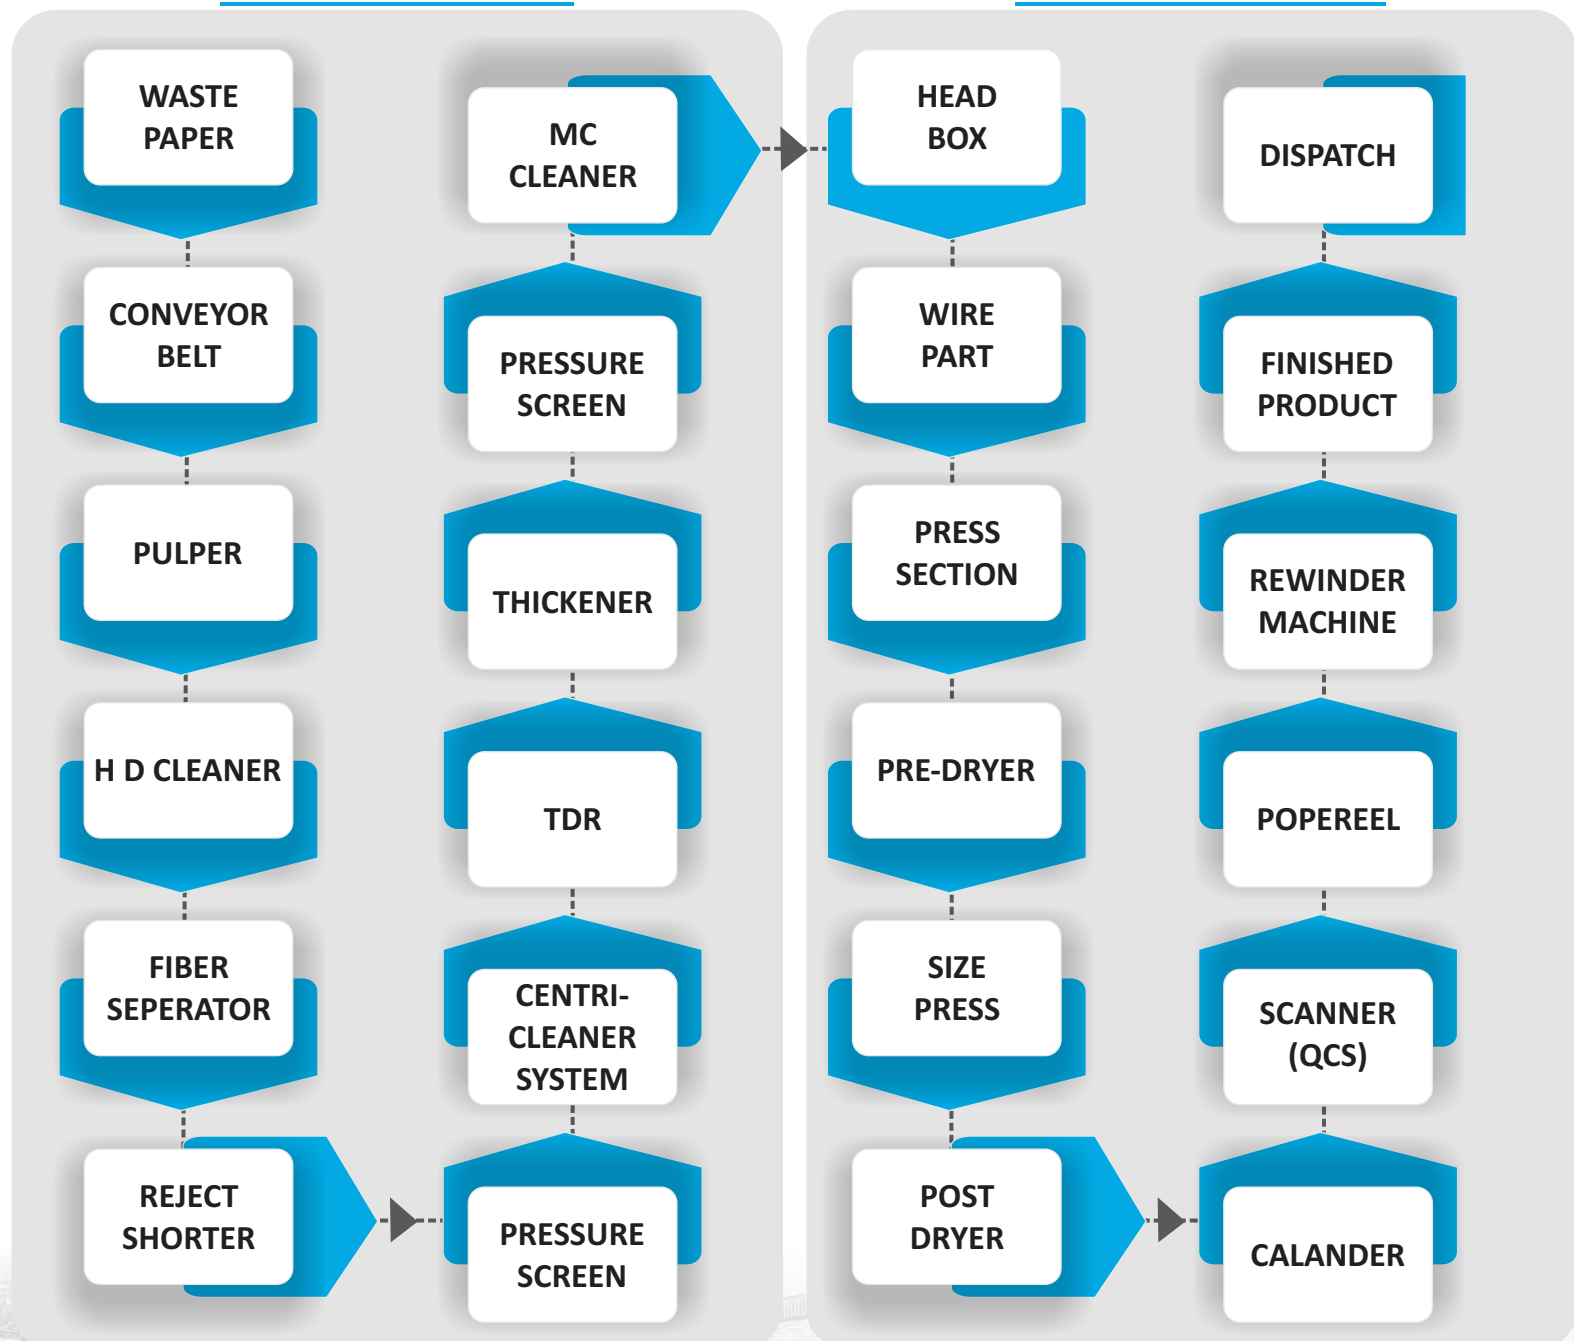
WASTE PAPER

CONVEYOR BELT

PULPER

H D CLEANER

FIBER SEPERATOR

REJECT SHORTER

PRESSURE SCREEN

CENTRI-CLEANER SYSTEM

TDR

THICKENER

PRESSURE SCREEN

MC CLEANER

HEAD BOX

WIRE PART

PRESS SECTION

PRE-DRYER

SIZE PRESS

POST DRYER

CALANDER

SCANNER (QCS)

POPEREEL

REWINDER MACHINE

FINISHED PRODUCT

DISPATCH